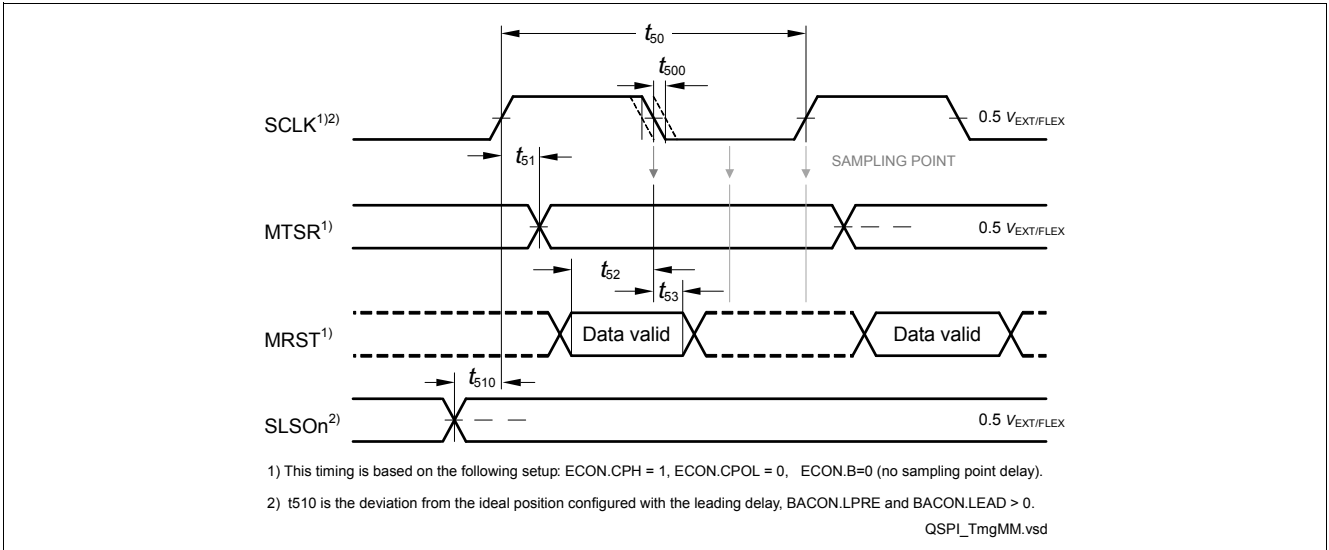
$t_{50}$

$t_{500}$

SCLK$^{1)2)}$

0.5 $V_{EXT/FLEX}$

$t_{51}$

SAMPLING POINT

MTSR$^{1)}$

0.5 $V_{EXT/FLEX}$

$t_{52}$

$t_{53}$

MRST$^{1)}$

Data valid

Data valid

$t_{510}$

SLSOn$^{2)}$

0.5 $V_{EXT/FLEX}$

1) This timing is based on the following setup: ECON.CPH = 1, ECON.CPOL = 0, ECON.B=0 (no sampling point delay).

2) t510 is the deviation from the ideal position configured with the leading delay, BACON.LPRE and BACON.LEAD > 0.

QSPI_TmgMM.vsd